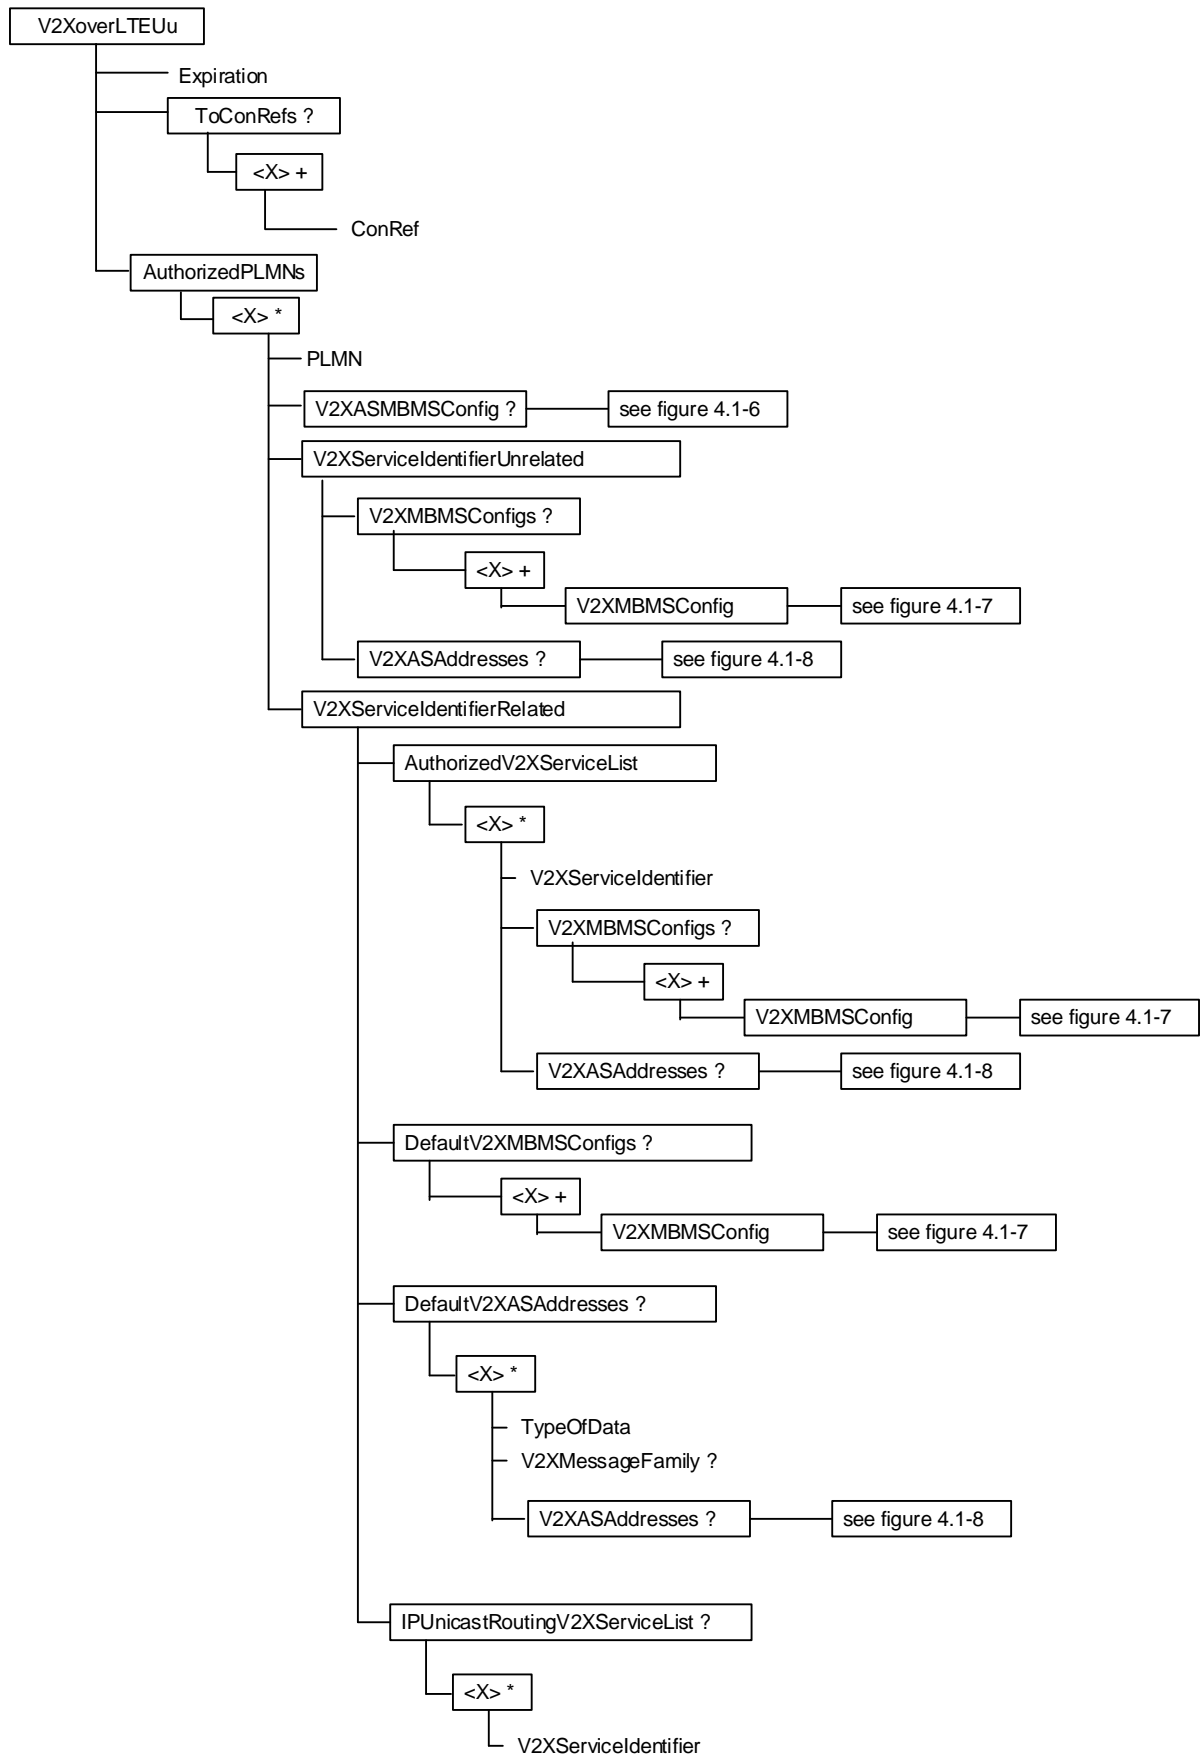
V2XoverLTEUu
Expiration
ToConRefs ?
<X> +
ConRef
AuthorizedPLMNs
<X> *
PLMN
V2XASMBMSConfig ?
see figure 4.1-6
V2XServiceIdentifierUnrelated
V2XMBMSConfigs ?
<X> +
V2XMBMSConfig
see figure 4.1-7
V2XASAddresses ?
see figure 4.1-8
V2XServiceIdentifierRelated
AuthorizedV2XServiceList
<X> *
V2XServiceIdentifier
V2XMBMSConfigs ?
<X> +
V2XMBMSConfig
see figure 4.1-7
V2XASAddresses ?
see figure 4.1-8
DefaultV2XMBMSConfigs ?
<X> +
V2XMBMSConfig
see figure 4.1-7
DefaultV2XASAddresses ?
<X> *
TypeOfData
V2XMessageFamily ?
V2XASAddresses ?
see figure 4.1-8
IPUnicastRoutingV2XServiceList ?
<X> *
V2XServiceIdentifier